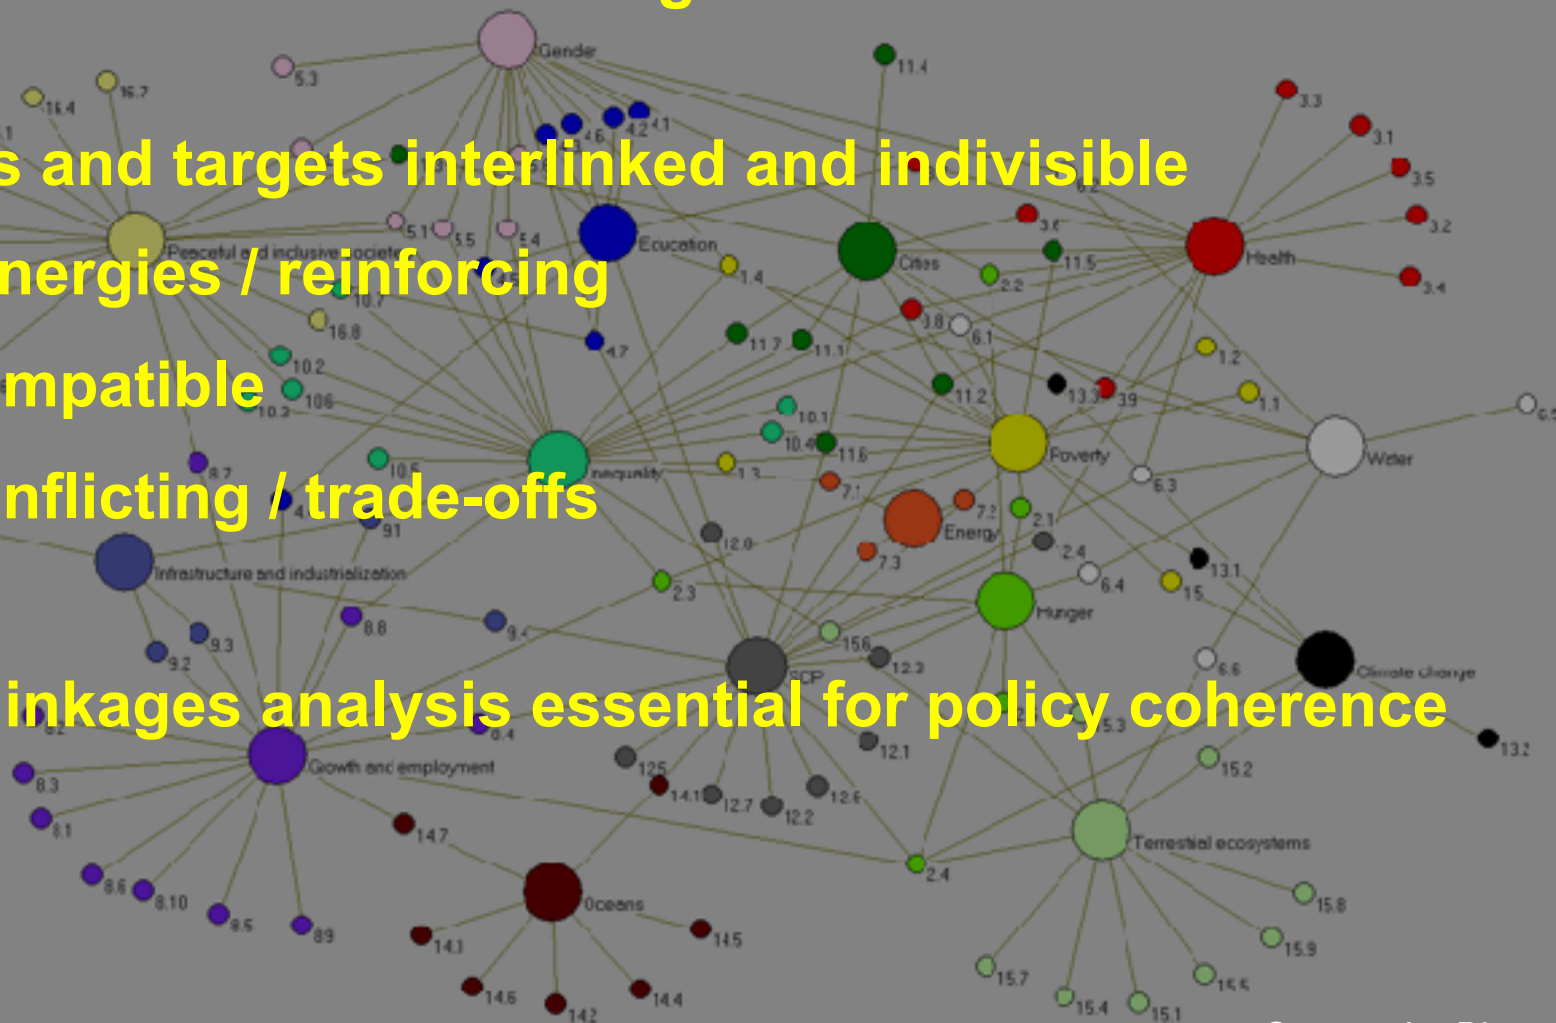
s and targets interlinked and indivisible

nergies / reinforcing

mpatible

nflicting / trade-offs

inkages analysis essential for policy coherence

Gender
5.3
16.4
16.7
4.6
4.2
4.1
11.4
3.3
3.1
3.5
3.2
3.4
5.1
5.5
5.4
Peaceful and inclusive societies
Education
Cities
Health
3.6
11.5
2.2
1.4
10.7
16.8
4.7
11.7
11.1
3.8
6.1
1.2
10.2
10.6
10.3
11.2
13.3
3.9
1.1
6.5
10.1
10.4
11.6
Poverty
Water
8.7
10.5
Inequality
1.3
7.1
6.3
9.1
7.2
Energy
2.1
12.0
7.3
2.4
6.4
13.1
1.5
Infrastructure and industrialization
2.3
Hunger
8.8
9.3
9.2
9.4
15.6
12.3
6.6
SCP
Climate change
15.3
13.2
8.2
6.4
12.1
15.2
8.3
Growth and employment
12.5
8.1
14.1
12.7
12.2
12.6
14.7
Terrestrial ecosystems
8.6
8.10
8.5
8.9
2.4
Oceans
14.5
15.8
14.1
15.9
15.5
15.7
14.6
14.2
14.4
15.4
15.1